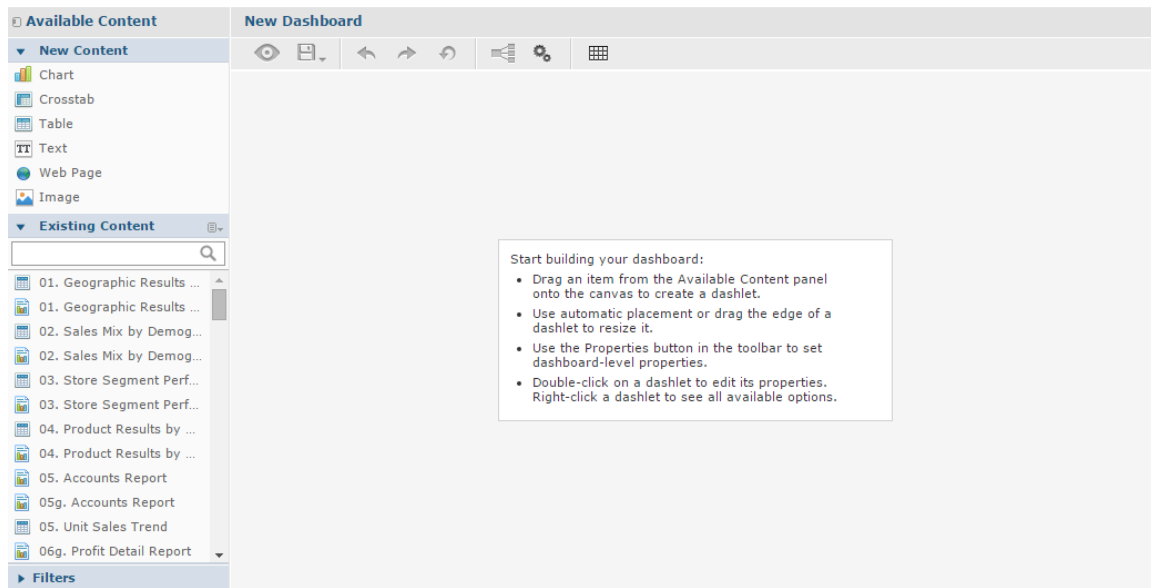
Available Content
New Content
Chart
Crosstab
Table
Text
Web Page
Image
Existing Content
01. Geographic Results ...
01. Geographic Results ...
02. Sales Mix by Demog...
02. Sales Mix by Demog...
03. Store Segment Perf...
03. Store Segment Perf...
04. Product Results by ...
04. Product Results by ...
05. Accounts Report
05g. Accounts Report
05. Unit Sales Trend
06g. Profit Detail Report
Filters

New Dashboard

Start building your dashboard:
• Drag an item from the Available Content panel onto the canvas to create a dashlet.
• Use automatic placement or drag the edge of a dashlet to resize it.
• Use the Properties button in the toolbar to set dashboard-level properties.
• Double-click on a dashlet to edit its properties. Right-click a dashlet to see all available options.